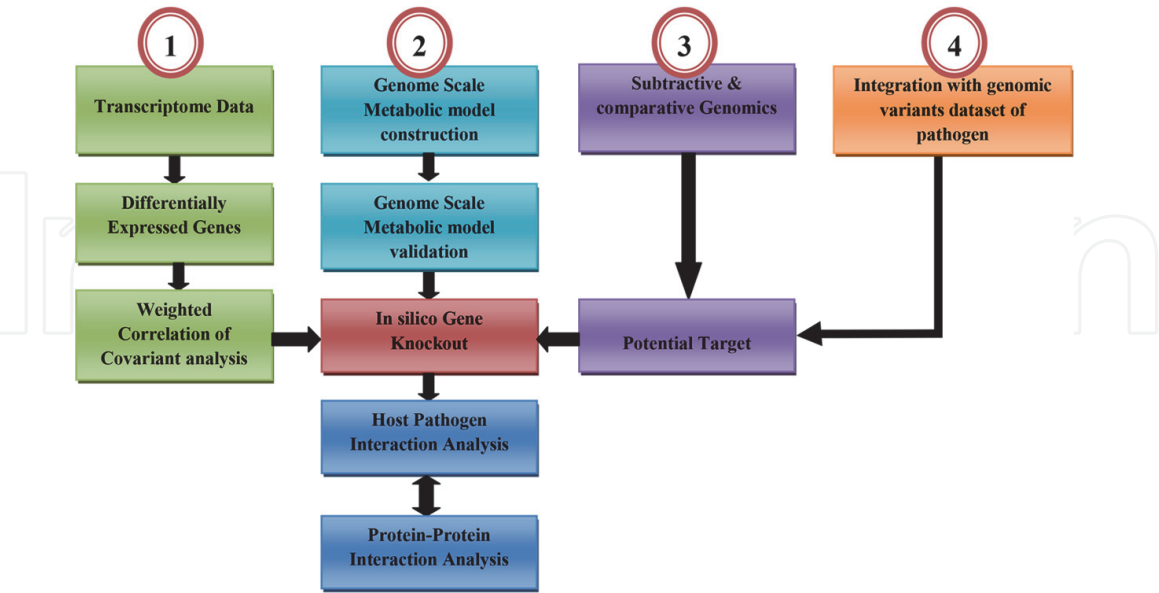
1

Transcriptome Data

Differentially Expressed Genes

Weighted Correlation of Covariant analysis

2

Genome Scale Metabolic model construction

Genome Scale Metabolic model validation

In silico Gene Knockout

Host Pathogen Interaction Analysis

Protein-Protein Interaction Analysis

3

Subtractive & comparative Genomics

Potential Target

4

Integration with genomic variants dataset of pathogen